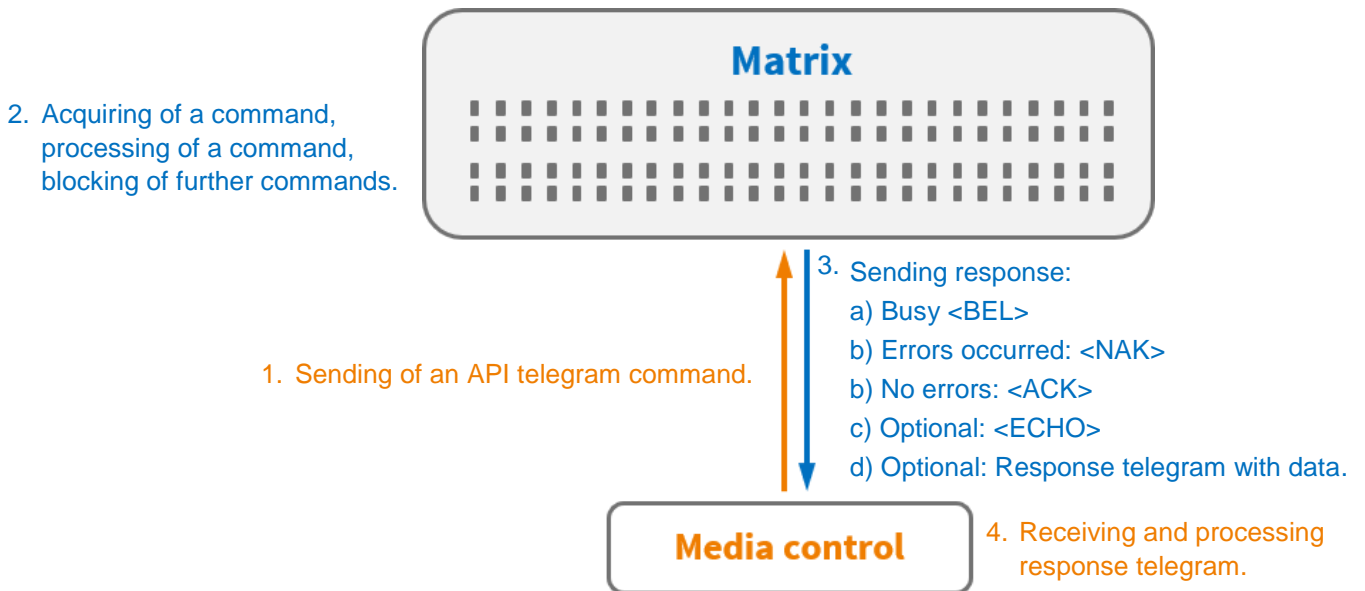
Matrix

2. Acquiring of a command, processing of a command, blocking of further commands.

3. Sending response:
a) Busy <BEL>
b) Errors occurred: <NAK>
b) No errors: <ACK>
c) Optional: <ECHO>
d) Optional: Response telegram with data.

1. Sending of an API telegram command.

Media control

4. Receiving and processing response telegram.